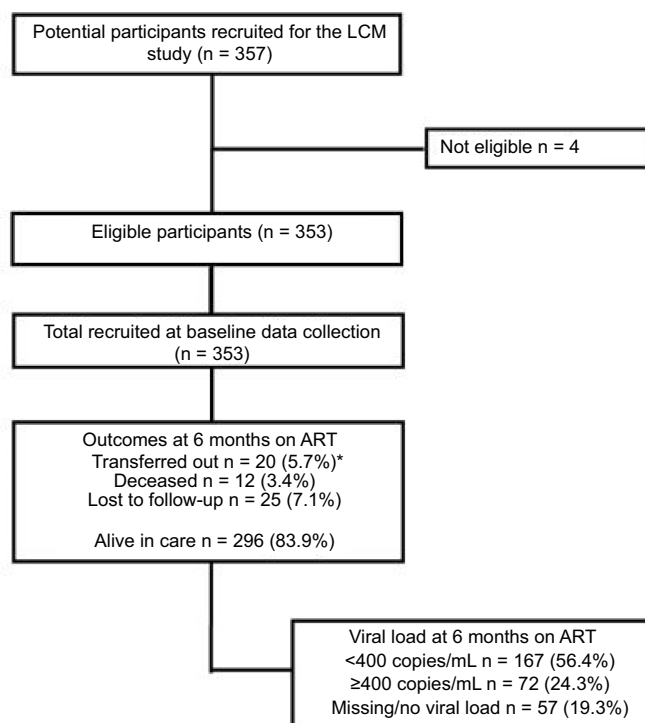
Potential participants recruited for the LCM study (n = 357)

Not eligible n = 4

Eligible participants (n = 353)

Total recruited at baseline data collection (n = 353)

Outcomes at 6 months on ART
Transferred out n = 20 (5.7%)*
Deceased n = 12 (3.4%)
Lost to follow-up n = 25 (7.1%)

Alive in care n = 296 (83.9%)

Viral load at 6 months on ART
<400 copies/mL n = 167 (56.4%)
≥400 copies/mL n = 72 (24.3%)
Missing/no viral load n = 57 (19.3%)